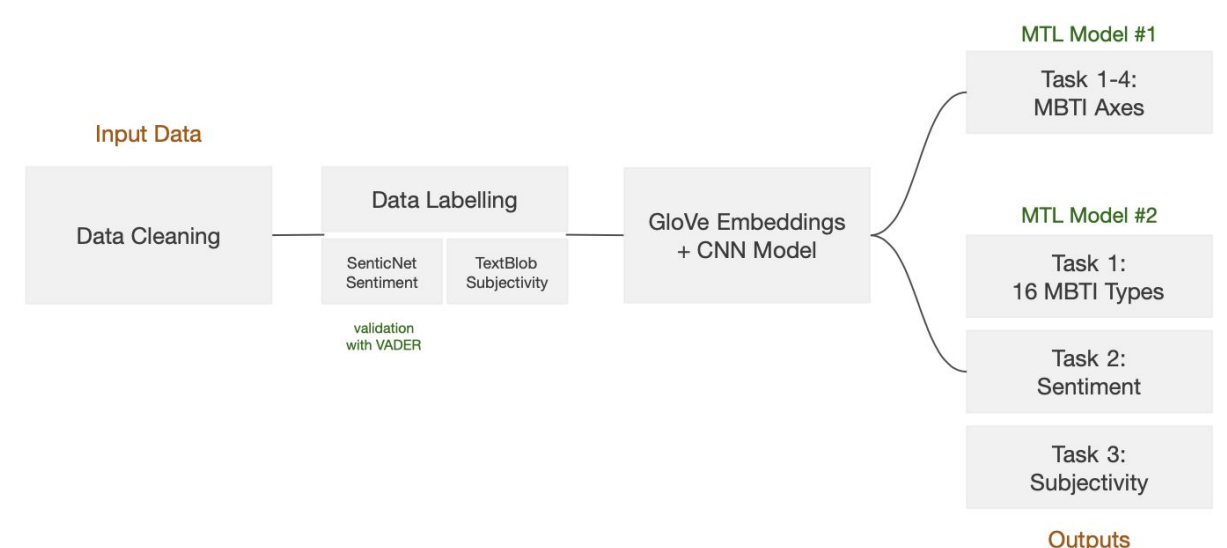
Input Data

Data Cleaning

Data Labelling

SenticNet Sentiment

TextBlob Subjectivity

validation with VADER

GloVe Embeddings + CNN Model

MTL Model #1

Task 1-4: MBTI Axes

MTL Model #2

Task 1: 16 MBTI Types

Task 2: Sentiment

Task 3: Subjectivity

Outputs